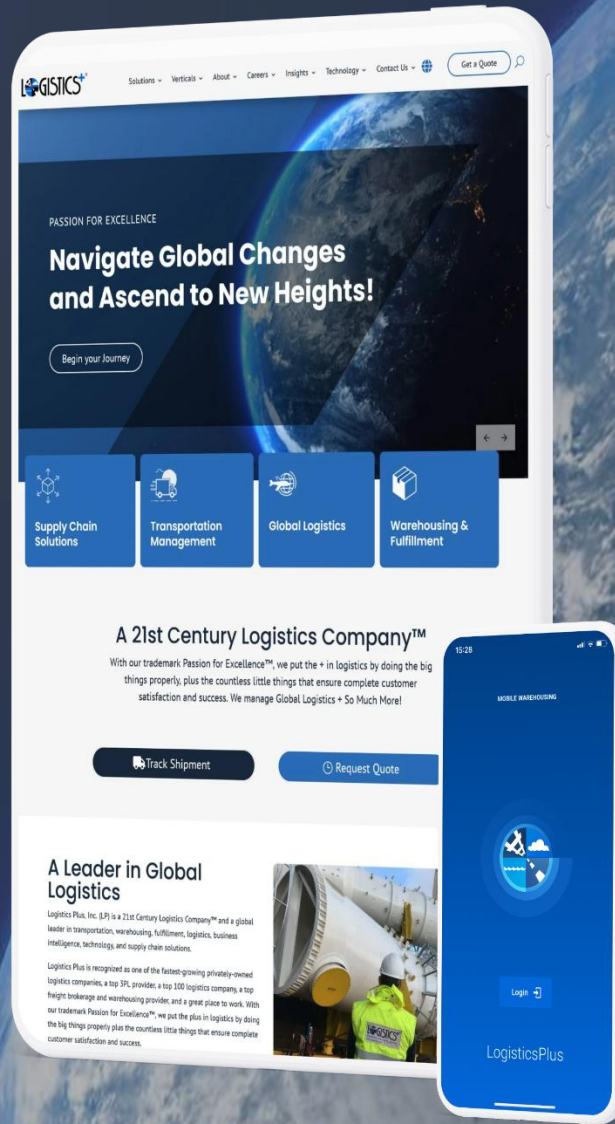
LOGISTICS+

Solutions ⌄ Verticals ⌄ About ⌄ Careers ⌄ Insights ⌄ Technology ⌄ Contact Us ⌄

Get a Quote

PASSION FOR EXCELLENCE

Navigate Global Changes and Ascend to New Heights!

Begin your Journey

Supply Chain Solutions

Transportation Management

Global Logistics

Warehousing & Fulfillment

A 21st Century Logistics Company™

With our trademark Passion for Excellence™, we put the + in logistics by doing the big things properly, plus the countless little things that ensure complete customer satisfaction and success. We manage Global Logistics + So Much More!

Track Shipment

Request Quote

A Leader in Global Logistics

Logistics Plus, Inc. (LP) is a 21st Century Logistics Company™ and a global leader in transportation, warehousing, fulfillment, logistics, business intelligence, technology, and supply chain solutions.

Logistics Plus is recognized as one of the fastest-growing privately-owned logistics companies, a top 3PL provider, a top 100 logistics company, a top freight brokerage and warehousing provider, and a great place to work. With our trademark Passion for Excellence™, we put the plus in logistics by doing the big things properly plus the countless little things that ensure complete customer satisfaction and success.

LOGISTICS+

15:28

MOBILE WAREHOUSING

Login

LogisticsPlus